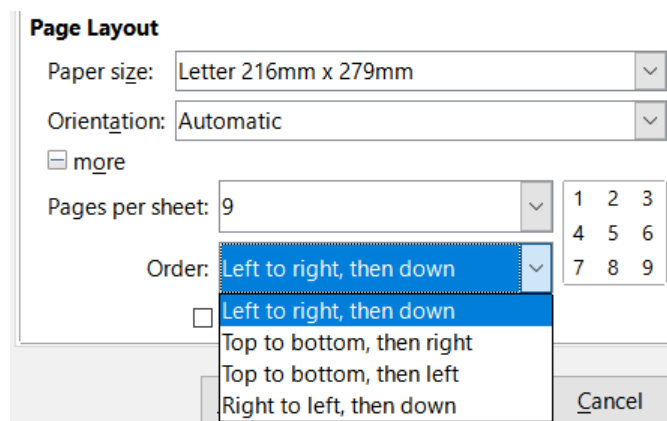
Page Layout

Paper size: Letter 216mm x 279mm

Orientation: Automatic

more

Pages per sheet: 9

| 1 | 2 | 3 |
|---|---|---|
| 4 | 5 | 6 |
| 7 | 8 | 9 |

Order: Left to right, then down

Left to right, then down
Top to bottom, then right
Top to bottom, then left
Right to left, then down

Cancel